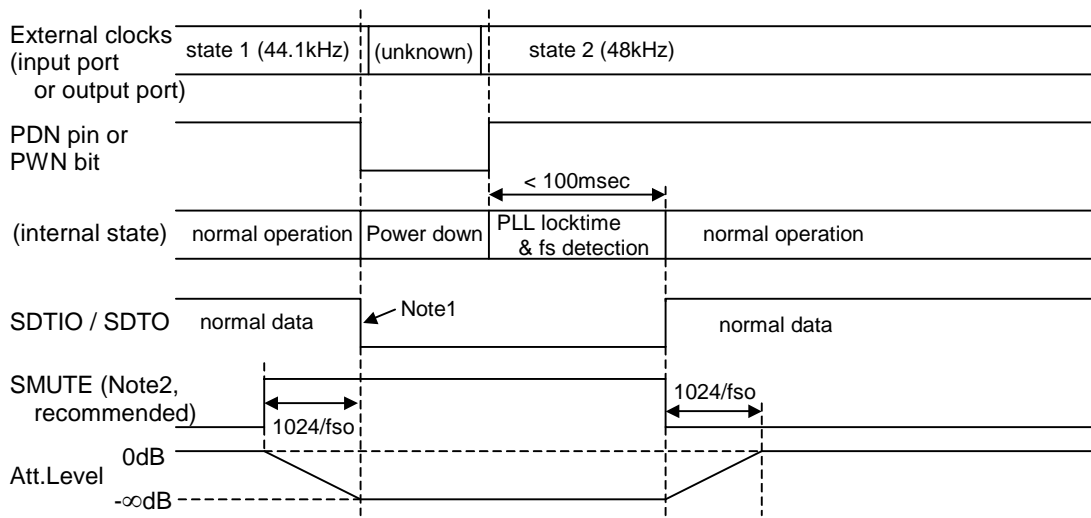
External clocks (input port or output port)
state 1 (44.1kHz)
(unknown)
state 2 (48kHz)

PDN pin or PWN bit

< 100msec

(internal state)
normal operation
Power down
PLL locktime & fs detection
normal operation

SDTIO / SDTO
normal data
Note1
normal data

SMUTE (Note2, recommended)
1024/fso
1024/fso

0dB
Att.Level
-∞dB